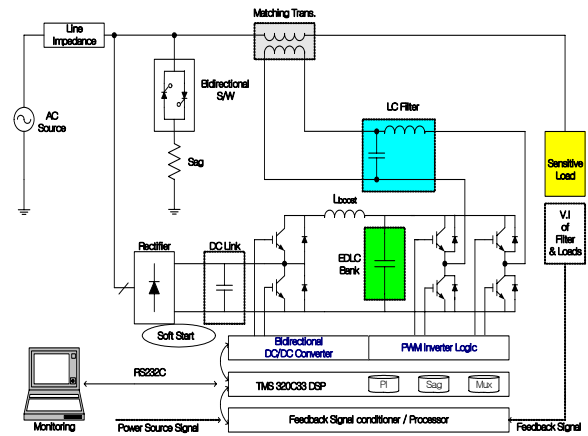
Line Impedance

Matching Trans.

AC Source

Bidirectional S/W

Sag

LC Filter

Sensitive Load

$L_{boost}$

V.I of Filter & Loads

Rectifier

DC Link

EDLC Bank

Soft Start

Bidirectional DC/DC Converter

PWM Inverter Logic

RS232C

TMS 320C33 DSP

PI

Sag

Mux

Monitoring

Power Source Signal

Feedback Signal conditioner / Processor

Feedback Signal